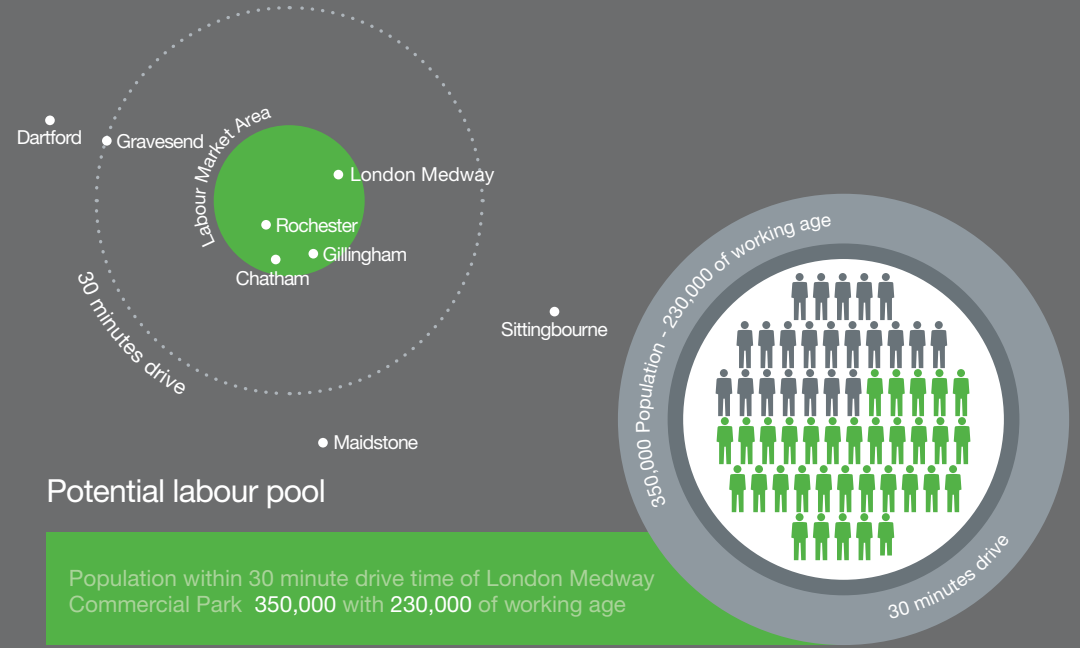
Dartford

Gravesend

Labour Market Area

London Medway

Rochester

Gillingham

Chatham

30 minutes drive

Sittingbourne

Maidstone

350,000 Population - 230,000 of working age

30 minutes drive

Potential labour pool

Population within 30 minute drive time of London Medway Commercial Park 350,000 with 230,000 of working age